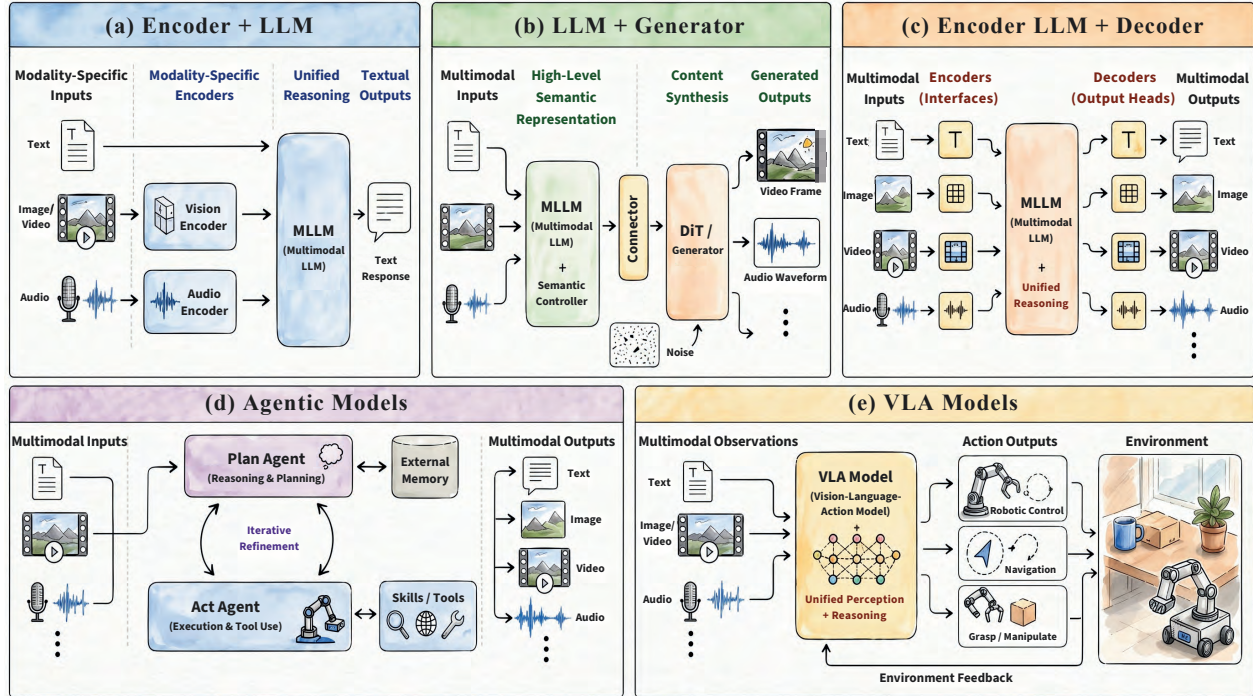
(a) Encoder + LLM

Modality-Specific Inputs
Modality-Specific Encoders
Unified Reasoning
Textual Outputs

Text
T
Image/ Video
Vision Encoder
Audio
Audio Encoder
MLLM (Multimodal LLM)
Text Response

(b) LLM + Generator

Multimodal Inputs
High-Level Semantic Representation
Content Synthesis
Generated Outputs

T
MLLM (Multimodal LLM) + Semantic Controller
Connector
DiT / Generator
Video Frame
Audio Waveform
Noise

(c) Encoder LLM + Decoder

Multimodal Inputs
Encoders (Interfaces)
Decoders (Output Heads)
Multimodal Outputs

Text
T
Image
Video
Audio
MLLM (Multimodal LLM) + Unified Reasoning
T
Text
Image
Video
Audio

(d) Agentic Models

Multimodal Inputs
T
Plan Agent (Reasoning & Planning)
External Memory
Iterative Refinement
Act Agent (Execution & Tool Use)
Skills / Tools
Multimodal Outputs
Text
Image
Video
Audio

(e) VLA Models

Multimodal Observations
Text
T
Image/ Video
Audio
VLA Model (Vision-Language-Action Model)
Unified Perception + Reasoning
Action Outputs
Robotic Control
Navigation
Grasp / Manipulate
Environment
Environment Feedback